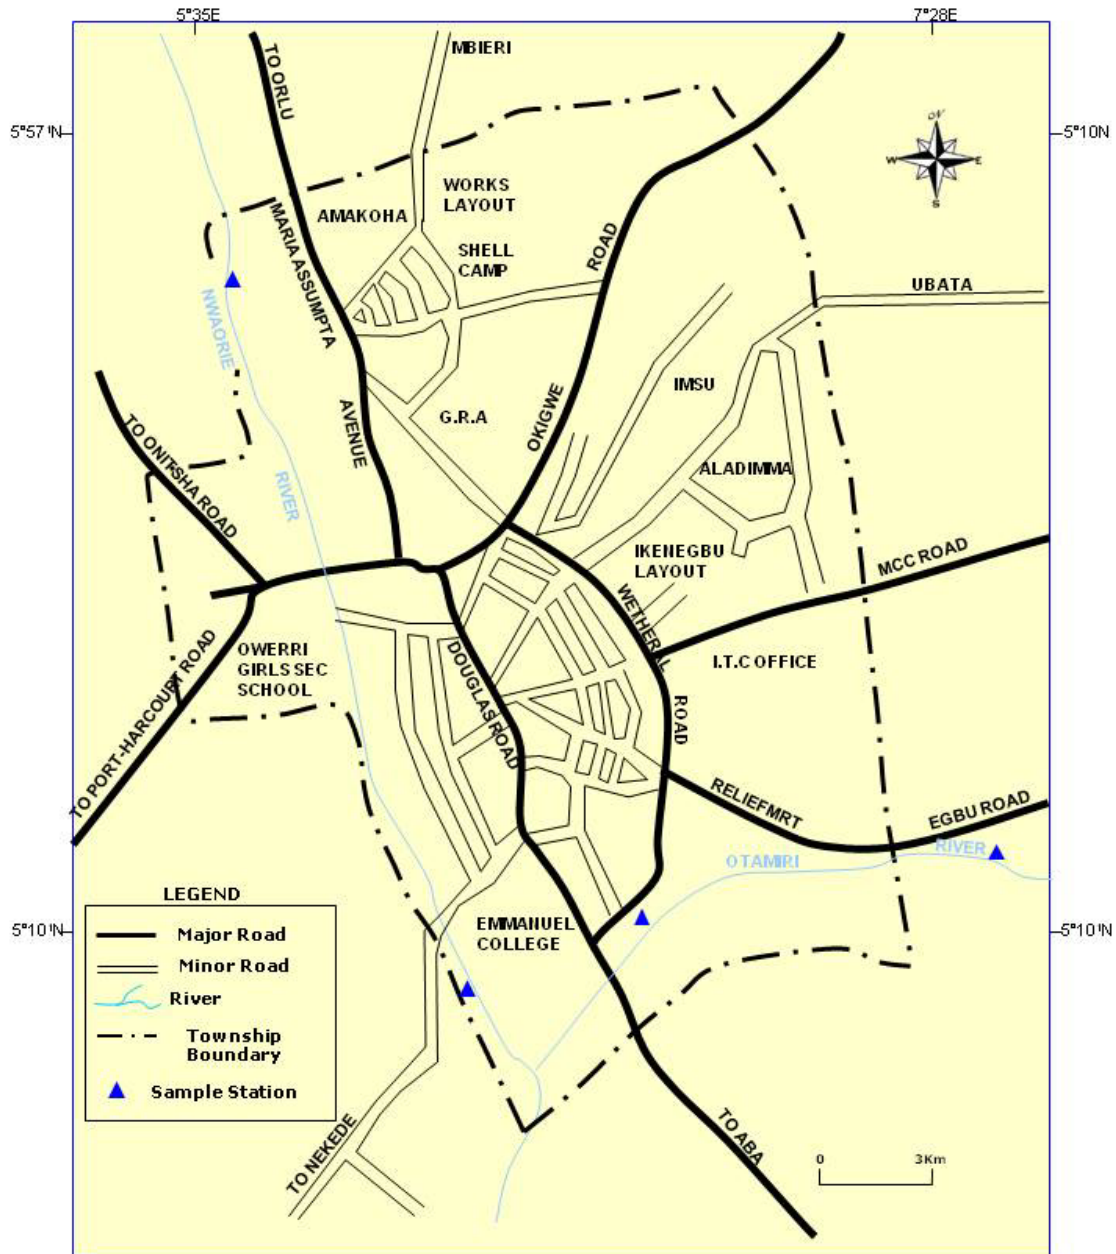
5°35E
7°28E
5°57'N
5°10N
5°10'N
5°10'N
MBIERI
TO ORLU
WORKS LAYOUT
AMAKOHA
SHELL CAMP
MARIA ASSUMPTA
ROAD
UBATA
NWAORIE
IMSU
G.R.A
OKIGWE
AVENUE
TO ONITSHA ROAD
RIVER
ALADIMMA
IKENEGBU LAYOUT
MCC ROAD
WETHERAL
I.T.C OFFICE
OWERRI GIRLS SEC SCHOOL
DOUGLAS ROAD
ROAD
TO PORT-HARCOURT ROAD
RELIEF MRT
EGBU ROAD
OTAMIRI
RIVER
LEGEND
Major Road
Minor Road
River
Township Boundary
Sample Station
EMMANUEL COLLEGE
TO NEKEDE
TO ABA
0
3Km